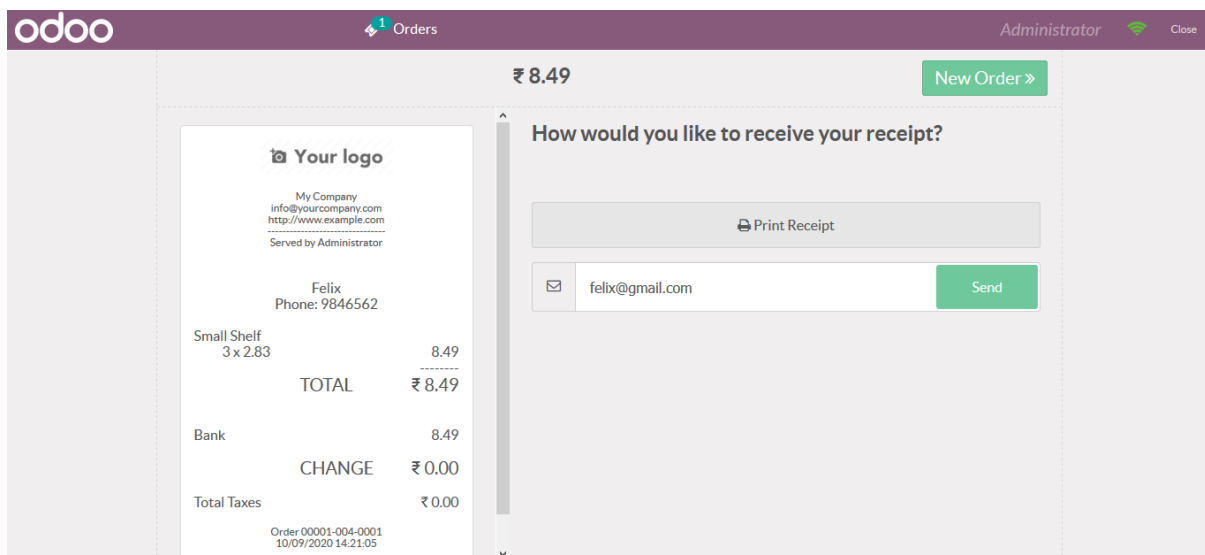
odoo
1 Orders
Administrator
Close

₹ 8.49
New Order »

Your logo
My Company
info@yourcompany.com
http://www.example.com
--------------------------------
Served by Administrator

Felix
Phone: 9846562

Small Shelf
3 x 2.83 8.49
--------
TOTAL ₹ 8.49

Bank 8.49
CHANGE ₹ 0.00
Total Taxes ₹ 0.00

Order 00001-004-0001
10/09/2020 14:21:05

How would you like to receive your receipt?

Print Receipt

felix@gmail.com
Send